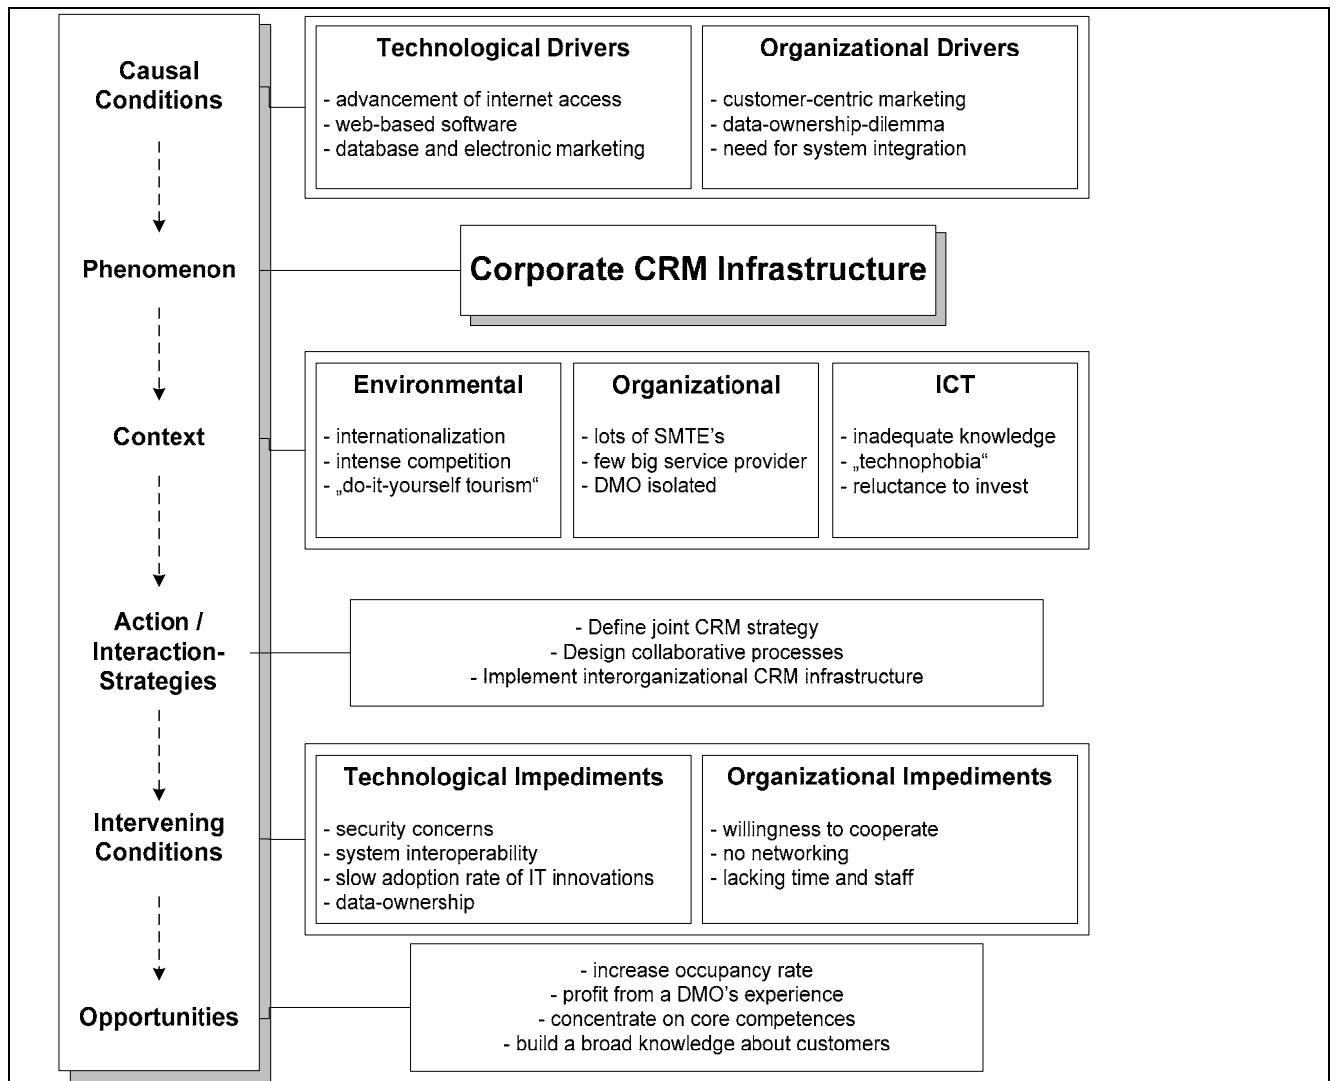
Causal Conditions

Technological Drivers

- advancement of internet access
- web-based software
- database and electronic marketing

Organizational Drivers

- customer-centric marketing
- data-ownership-dilemma
- need for system integration

Phenomenon

Corporate CRM Infrastructure

Context

Environmental

- internationalization
- intense competition
- „do-it-yourself tourism“

Organizational

- lots of SMTE's
- few big service provider
- DMO isolated

ICT

- inadequate knowledge
- „technophobia“
- reluctance to invest

Action / Interaction-Strategies

- Define joint CRM strategy
- Design collaborative processes
- Implement interorganizational CRM infrastructure

Intervening Conditions

Technological Impediments

- security concerns
- system interoperability
- slow adoption rate of IT innovations
- data-ownership

Organizational Impediments

- willingness to cooperate
- no networking
- lacking time and staff

Opportunities

- increase occupancy rate
- profit from a DMO's experience
- concentrate on core competences
- build a broad knowledge about customers